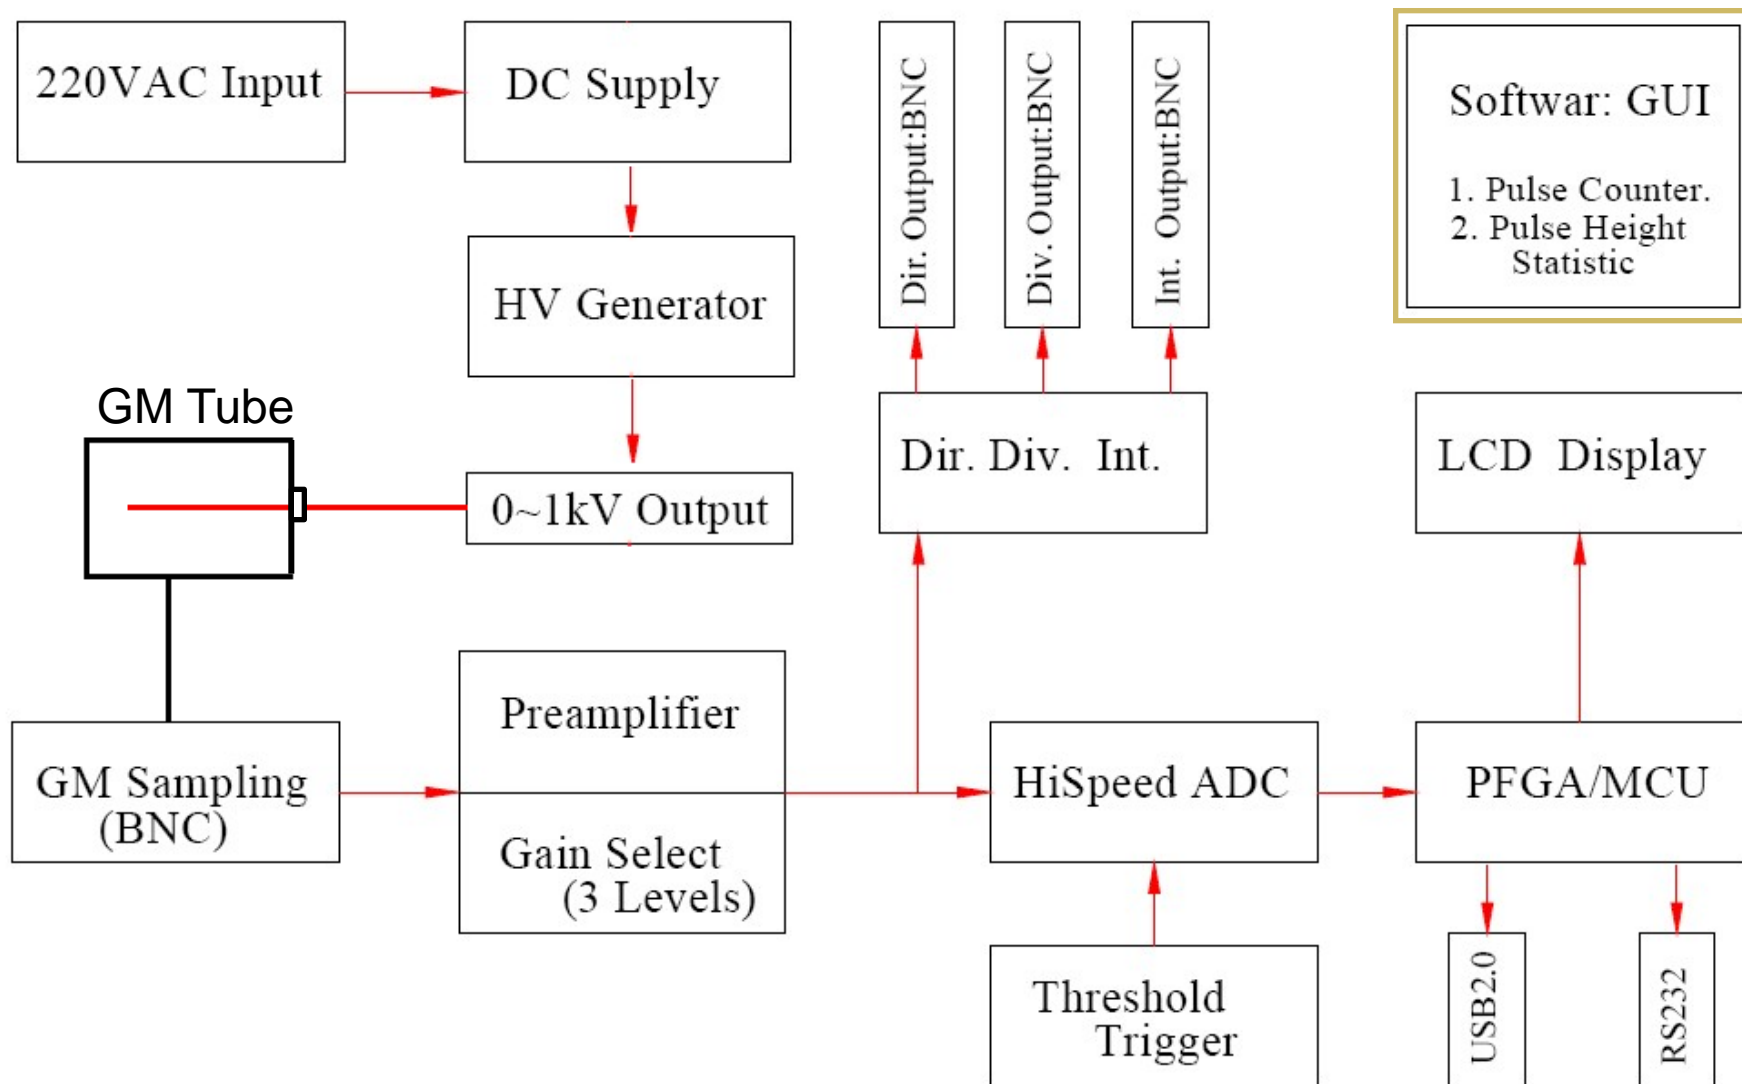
220VAC Input

DC Supply

HV Generator

0~1kV Output

GM Tube

Dir. Output:BNC

Div. Output:BNC

Int. Output:BNC

Dir. Div. Int.

Softwar: GUI

1. Pulse Counter.
2. Pulse Height Statistic

LCD Display

GM Sampling (BNC)

Preamplifier

Gain Select (3 Levels)

HiSpeed ADC

Threshold Trigger

PFGA/MCU

USB2.0

RS232